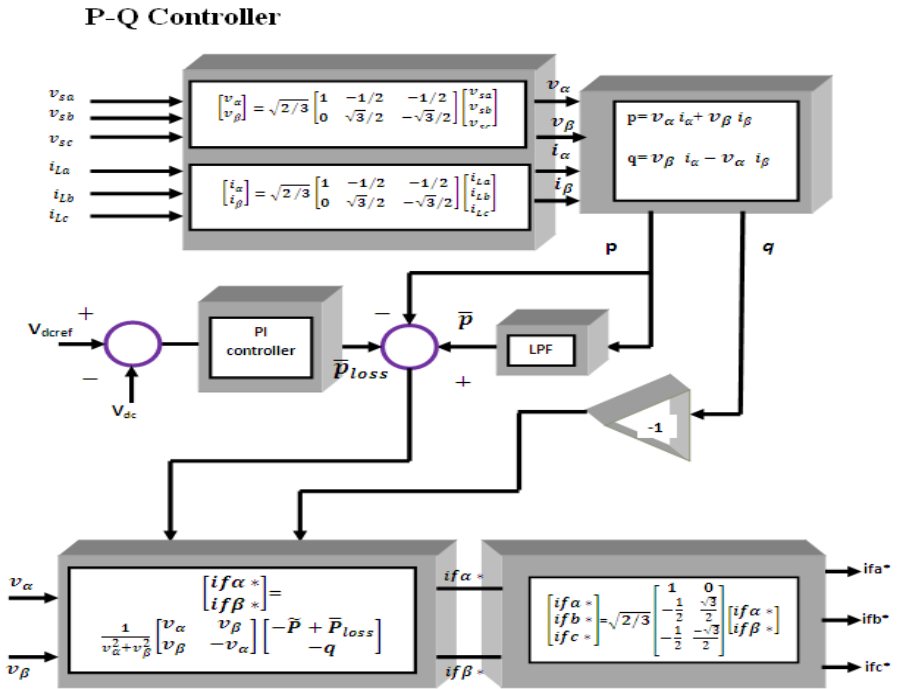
P-Q Controller

$v_{sa}$
$v_{sb}$
$v_{sc}$
$i_{La}$
$i_{Lb}$
$i_{Lc}$

$\begin{bmatrix} v_\alpha \\ v_\beta \end{bmatrix} = \sqrt{2/3} \begin{bmatrix} 1 & -1/2 & -1/2 \\ 0 & \sqrt{3}/2 & -\sqrt{3}/2 \end{bmatrix} \begin{bmatrix} v_{sa} \\ v_{sb} \\ v_{sc} \end{bmatrix}$

$\begin{bmatrix} i_\alpha \\ i_\beta \end{bmatrix} = \sqrt{2/3} \begin{bmatrix} 1 & -1/2 & -1/2 \\ 0 & \sqrt{3}/2 & -\sqrt{3}/2 \end{bmatrix} \begin{bmatrix} i_{La} \\ i_{Lb} \\ i_{Lc} \end{bmatrix}$

$v_\alpha$
$v_\beta$
$i_\alpha$
$i_\beta$

p= $v_\alpha \, i_\alpha + v_\beta \, i_\beta$

q= $v_\beta \, i_\alpha - v_\alpha \, i_\beta$

p
q

+
V$_{dcref}$
−
V$_{dc}$

PI controller

$\overline{p}_{loss}$

−
$\overline{p}$
+

LPF

-1

$v_\alpha$
$v_\beta$

$\begin{bmatrix} if\alpha * \\ if\beta * \end{bmatrix} = \frac{1}{v_\alpha^2+v_\beta^2} \begin{bmatrix} v_\alpha & v_\beta \\ v_\beta & -v_\alpha \end{bmatrix} \begin{bmatrix} -\widetilde{P} + \overline{P}_{loss} \\ -q \end{bmatrix}$

$if\alpha *$
$if\beta *$

$\begin{bmatrix} if\alpha * \\ ifb * \\ ifc * \end{bmatrix} = \sqrt{2/3} \begin{bmatrix} 1 & 0 \\ -\frac{1}{2} & \frac{\sqrt{3}}{2} \\ -\frac{1}{2} & \frac{-\sqrt{3}}{2} \end{bmatrix} \begin{bmatrix} if\alpha * \\ if\beta * \end{bmatrix}$

ifa*
ifb*
ifc*